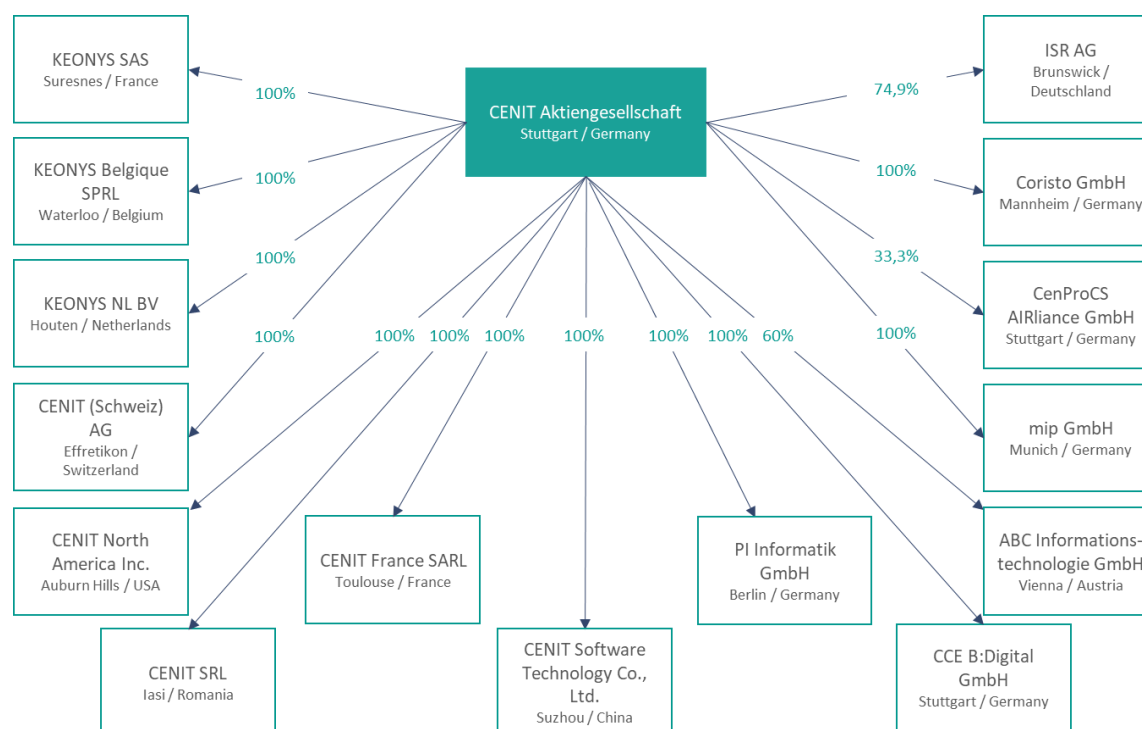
CENIT Aktiengesellschaft
Stuttgart / Germany

KEONYS SAS
Suresnes / France

100%

KEONYS Belgique SPRL
Waterloo / Belgium

100%

KEONYS NL BV
Houten / Netherlands

100%

CENIT (Schweiz) AG
Effretikon / Switzerland

100%

CENIT North America Inc.
Auburn Hills / USA

100%

CENIT SRL
Iasi / Romania

100%

CENIT France SARL
Toulouse / France

100%

CENIT Software Technology Co., Ltd.
Suzhou / China

100%

PI Informatik GmbH
Berlin / Germany

100%

CCE B:Digital GmbH
Stuttgart / Germany

100%

ABC Informationstechnologie GmbH
Vienna / Austria

60%

ISR AG
Brunswick / Deutschland

74,9%

Coristo GmbH
Mannheim / Germany

100%

CenProCS AIRliance GmbH
Stuttgart / Germany

33,3%

mip GmbH
Munich / Germany

100%